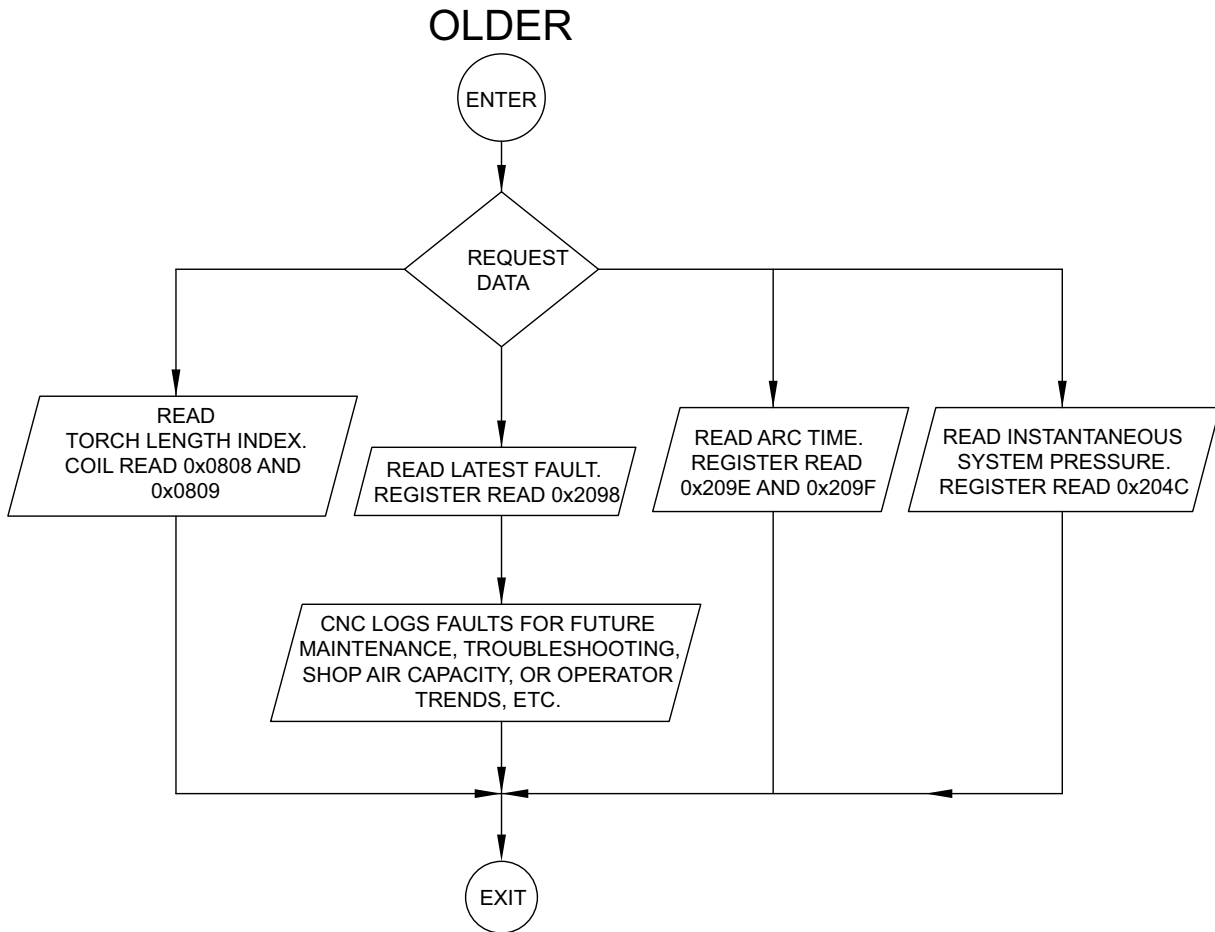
OLDER

ENTER

REQUEST DATA

READ TORCH LENGTH INDEX. COIL READ 0x0808 AND 0x0809

READ LATEST FAULT. REGISTER READ 0x2098

READ ARC TIME. REGISTER READ 0x209E AND 0x209F

READ INSTANTANEOUS SYSTEM PRESSURE. REGISTER READ 0x204C

CNC LOGS FAULTS FOR FUTURE MAINTENANCE, TROUBLESHOOTING, SHOP AIR CAPACITY, OR OPERATOR TRENDS, ETC.

EXIT